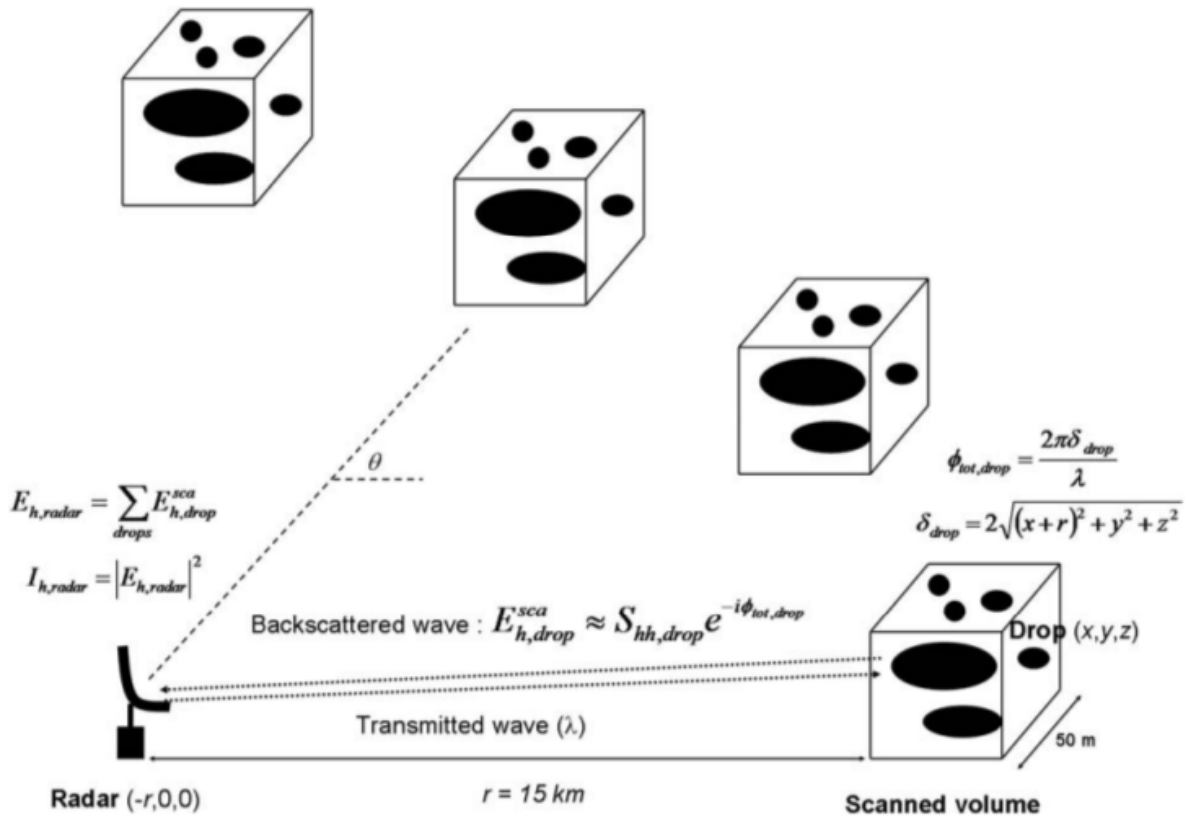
$\theta$

$E_{h,radar} = \sum_{drops} E_{h,drop}^{sca}$

$I_{h,radar} = \left|E_{h,radar}\right|^2$

$\phi_{tot,drop} = \frac{2\pi\delta_{drop}}{\lambda}$

$\delta_{drop} = 2\sqrt{(x+r)^2 + y^2 + z^2}$

Backscattered wave : $E_{h,drop}^{sca} \approx S_{hh,drop} e^{-i\phi_{tot,drop}}$

Drop (x,y,z)

Transmitted wave (λ)

50 m

Radar (-r,0,0)

r = 15 km

Scanned volume